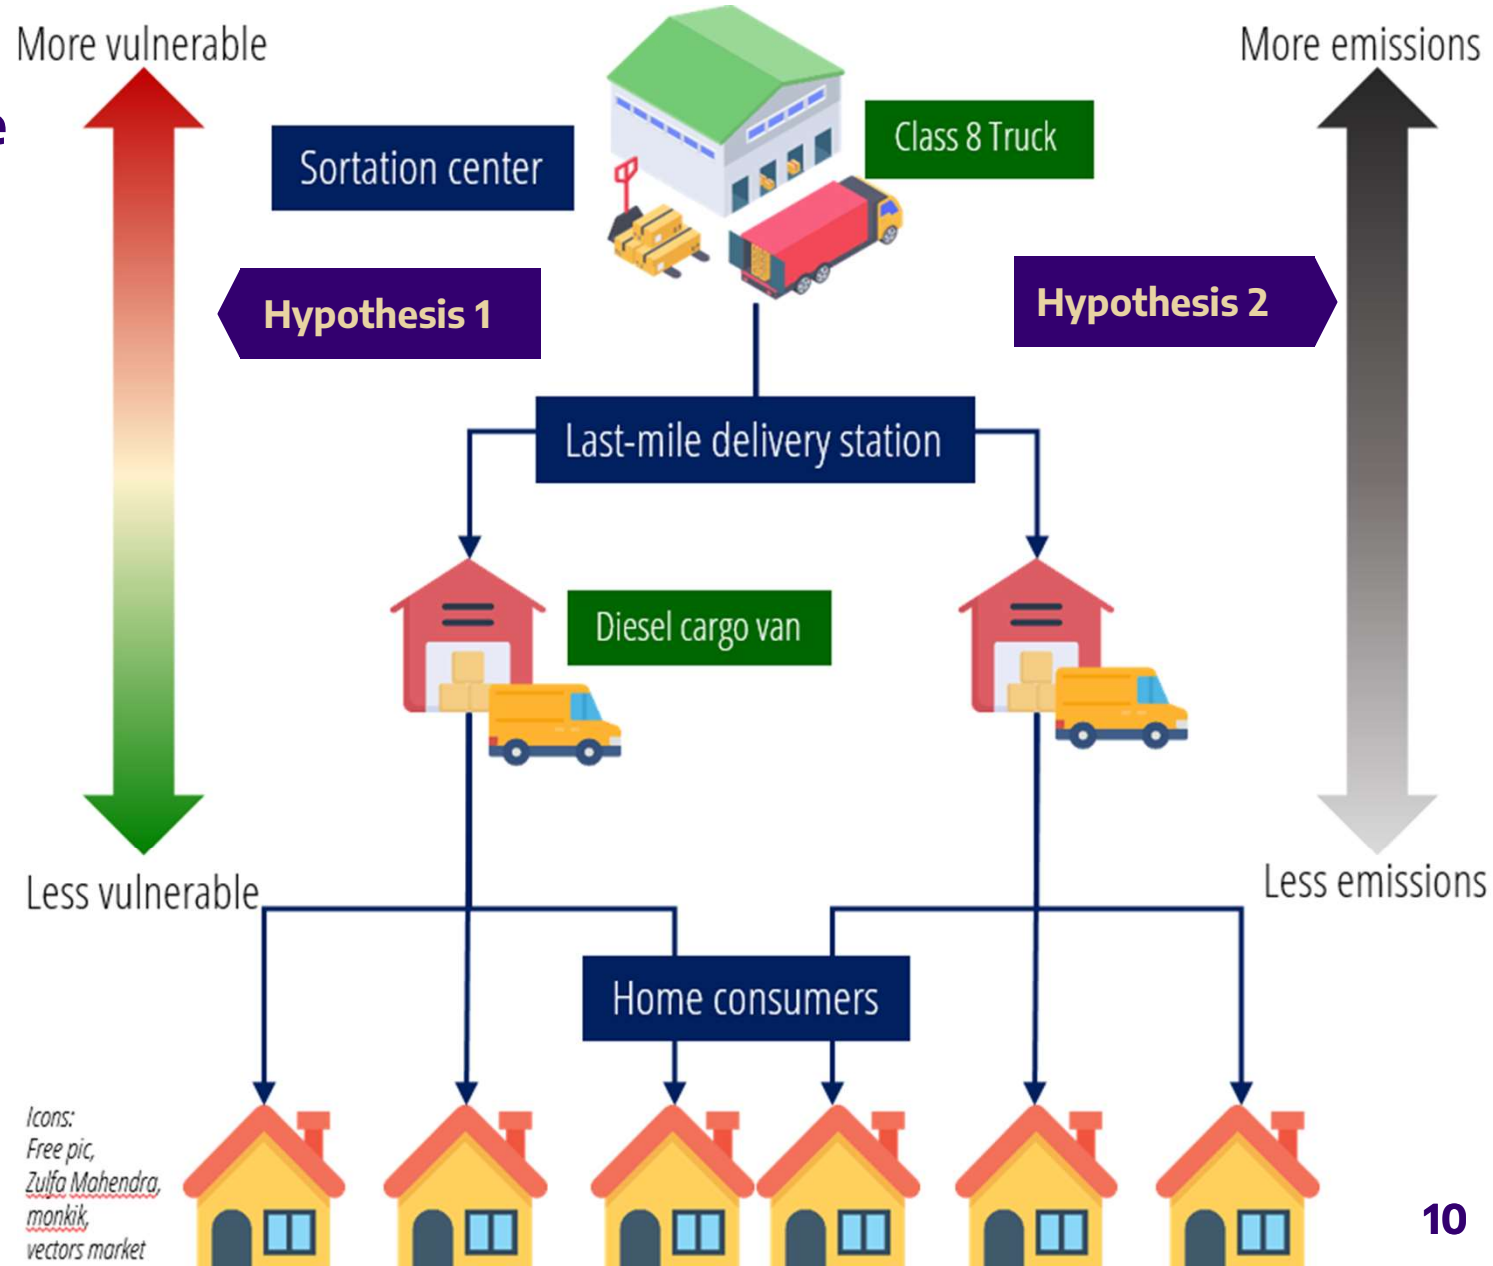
More vulnerable

More emissions

Sortation center

Class 8 Truck

Hypothesis 1

Hypothesis 2

Last-mile delivery station

Diesel cargo van

Less vulnerable

Less emissions

Home consumers

Icons:
Free pic,
Zulfa Mahendra,
monkik,
vectors market

10